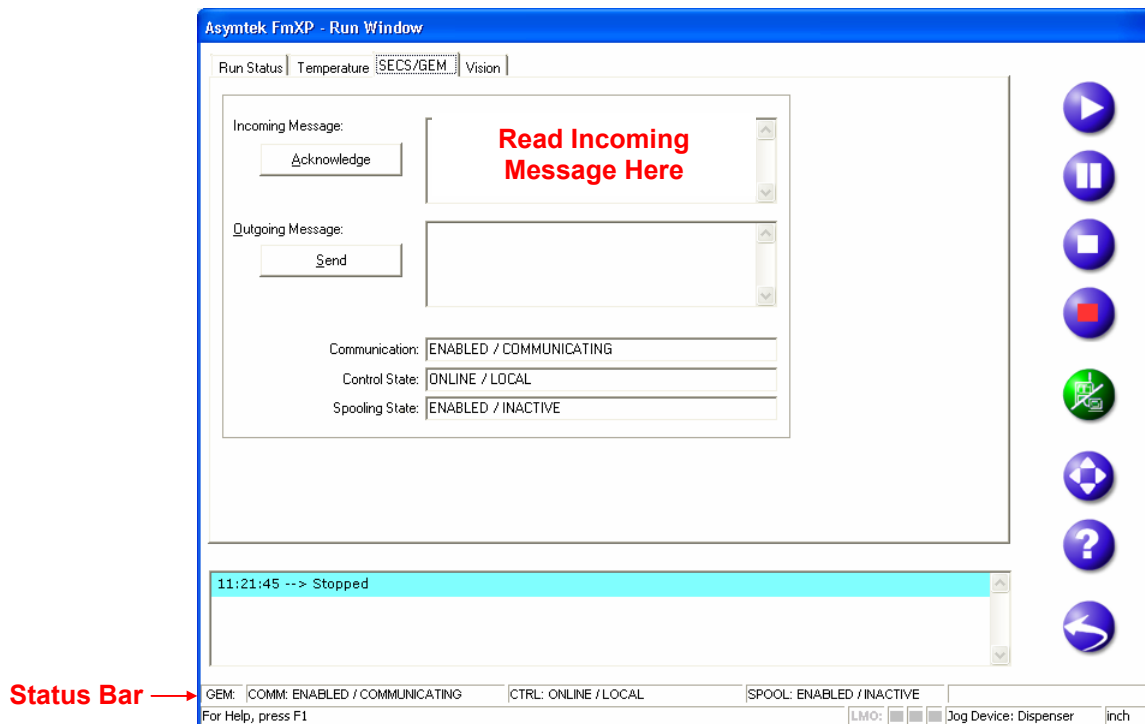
Asymtek FmXP - Run Window

Run Status | Temperature | SECS/GEM | Vision

Incoming Message:

Acknowledge

Read Incoming Message Here

Outgoing Message:

Send

Communication: ENABLED / COMMUNICATING

Control State: ONLINE / LOCAL

Spooling State: ENABLED / INACTIVE

11:21:45 --> Stopped

Status Bar

GEM: | COMM: ENABLED / COMMUNICATING | CTRL: ONLINE / LOCAL | SPOOL: ENABLED / INACTIVE

For Help, press F1 | LMO: | Jog Device: Dispenser | inch